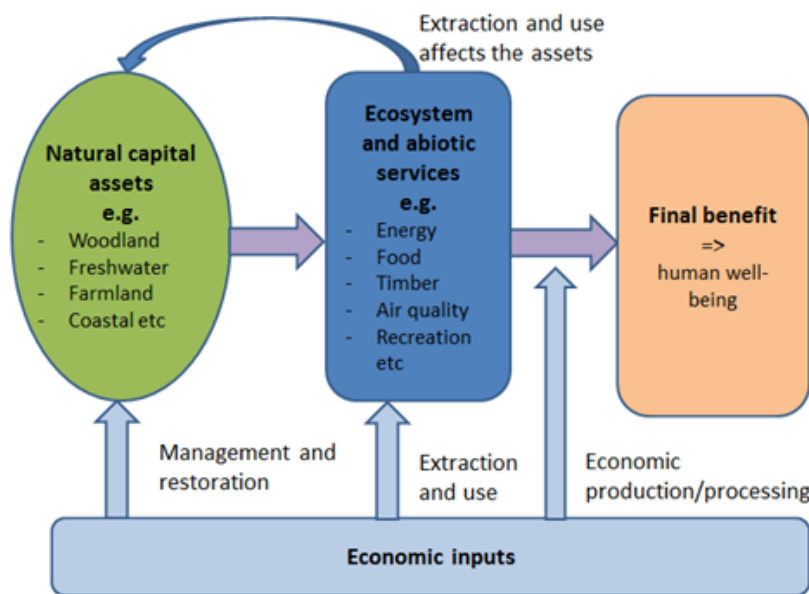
Extraction and use affects the assets

Natural capital assets
e.g.
- Woodland
- Freshwater
- Farmland
- Coastal etc

Ecosystem and abiotic services
e.g.
- Energy
- Food
- Timber
- Air quality
- Recreation etc

Final benefit
=>
human well-being

Management and restoration

Extraction and use

Economic production/processing

Economic inputs